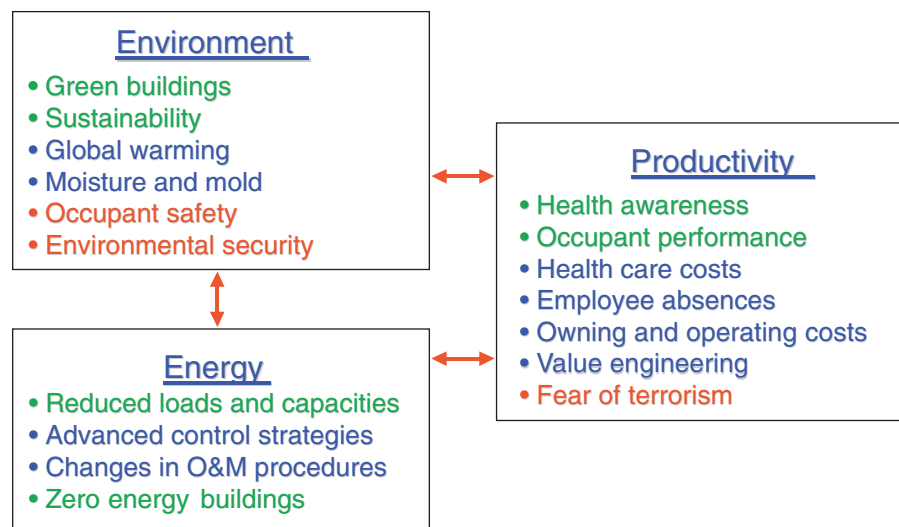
Environment

• Green buildings
• Sustainability
• Global warming
• Moisture and mold
• Occupant safety
• Environmental security

Productivity

• Health awareness
• Occupant performance
• Health care costs
• Employee absences
• Owning and operating costs
• Value engineering
• Fear of terrorism

Energy

• Reduced loads and capacities
• Advanced control strategies
• Changes in O&M procedures
• Zero energy buildings